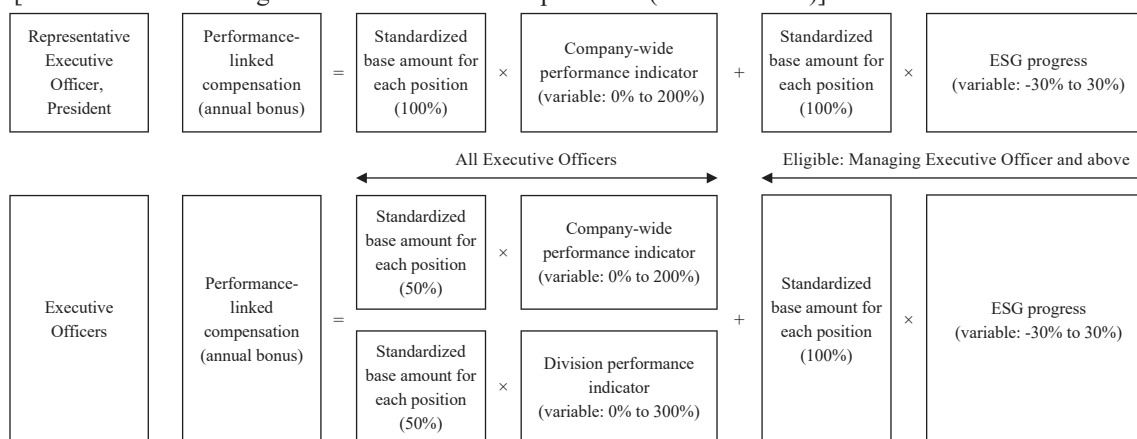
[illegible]

Representative Executive Officer, President

Performance-linked compensation (annual bonus)

=

Standardized base amount for each position (100%)

×

Company-wide performance indicator (variable: 0% to 200%)

+

Standardized base amount for each position (100%)

×

ESG progress (variable: -30% to 30%)

All Executive Officers

Eligible: Managing Executive Officer and above

Executive Officers

Performance-linked compensation (annual bonus)

=

Standardized base amount for each position (50%)

×

Company-wide performance indicator (variable: 0% to 200%)

Standardized base amount for each position (50%)

×

Division performance indicator (variable: 0% to 300%)

+

Standardized base amount for each position (100%)

×

ESG progress (variable: -30% to 30%)